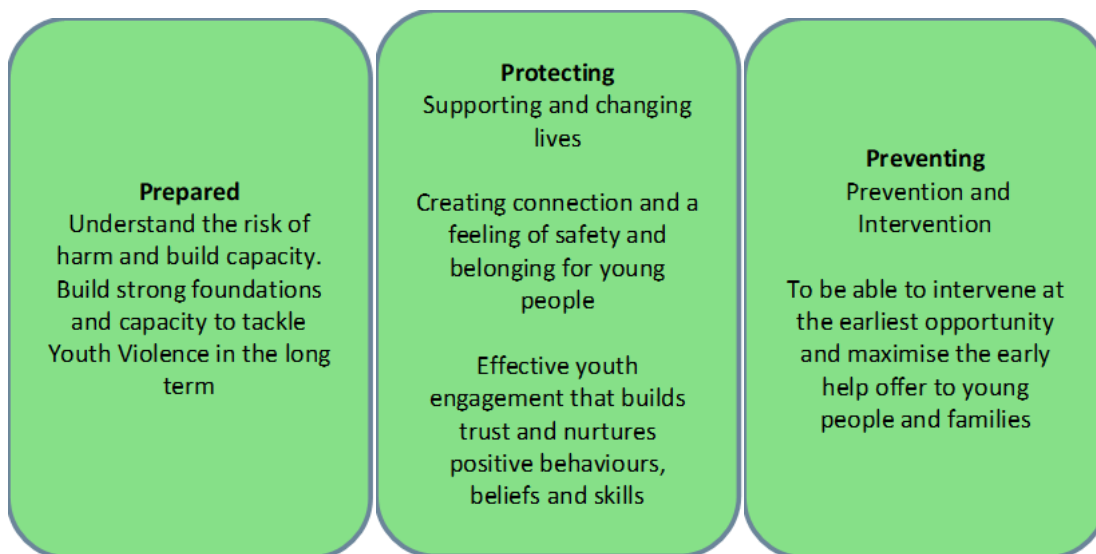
Prepared
Understand the risk of harm and build capacity. Build strong foundations and capacity to tackle Youth Violence in the long term

Protecting
Supporting and changing lives

Creating connection and a feeling of safety and belonging for young people

Effective youth engagement that builds trust and nurtures positive behaviours, beliefs and skills

Preventing
Prevention and Intervention

To be able to intervene at the earliest opportunity and maximise the early help offer to young people and families